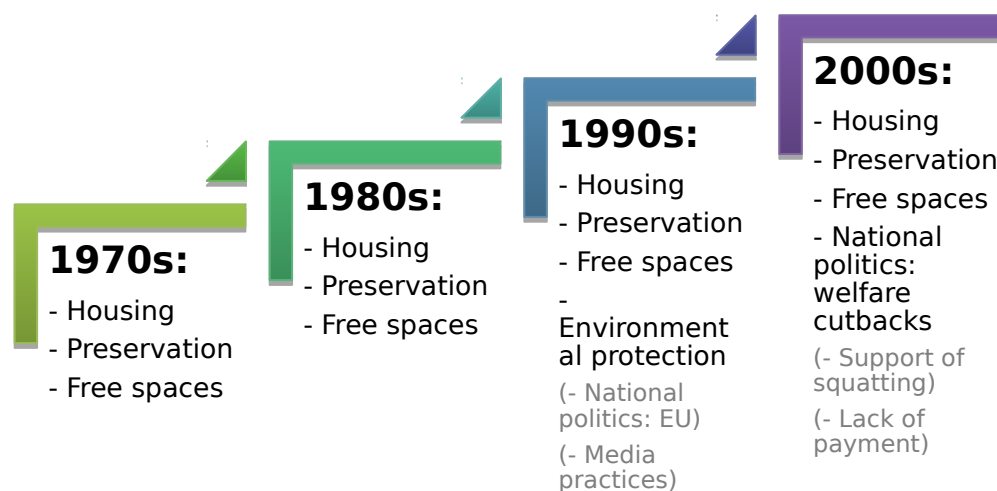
1970s:
- Housing
- Preservation
- Free spaces

1980s:
- Housing
- Preservation
- Free spaces

1990s:
- Housing
- Preservation
- Free spaces
- Environmental protection
(- National politics: EU)
(- Media practices)

2000s:
- Housing
- Preservation
- Free spaces
- National politics: welfare cutbacks
(- Support of squatting)
(- Lack of payment)